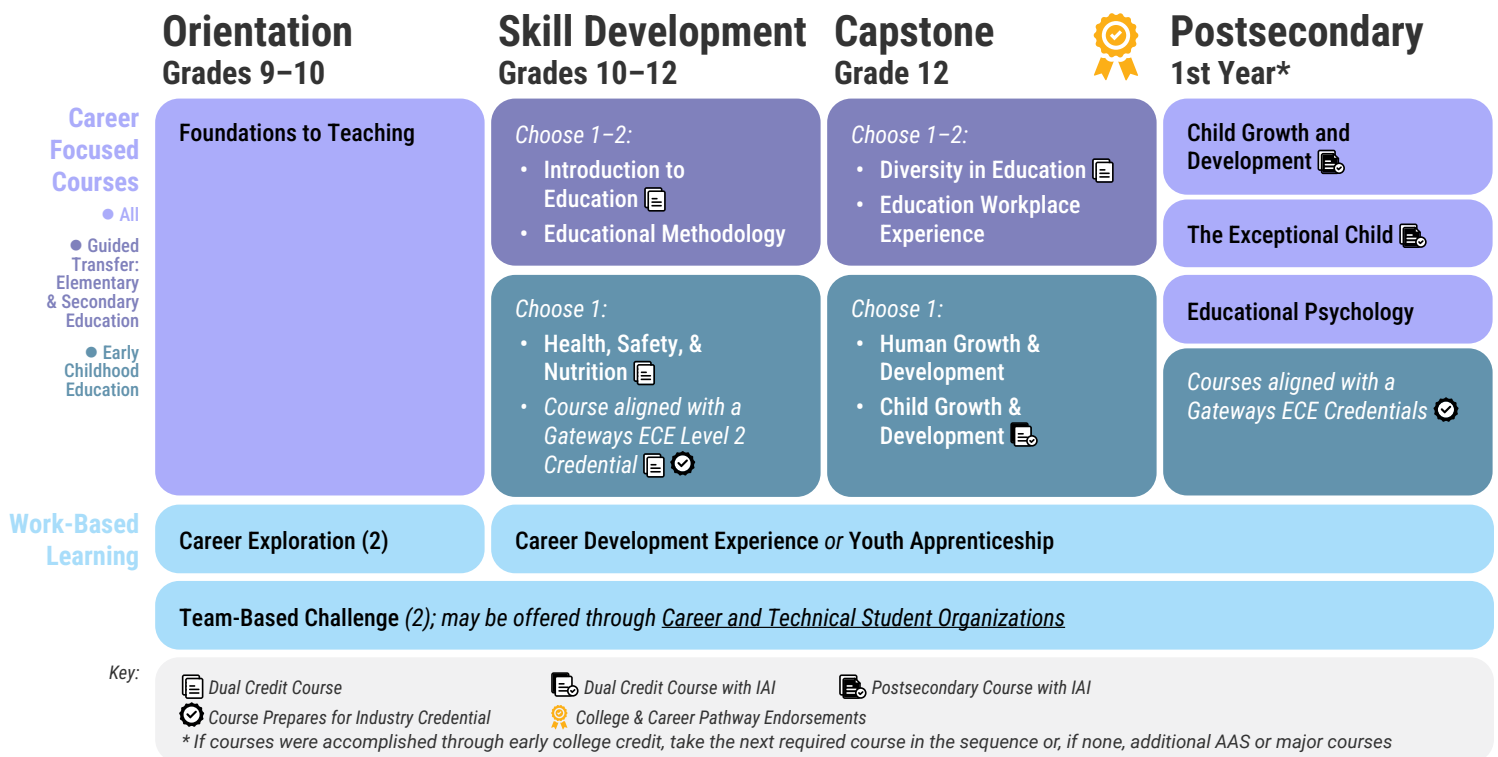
Orientation
Grades 9–10

Skill Development
Grades 10–12

Capstone
Grade 12

Postsecondary
1st Year*

Career Focused Courses
All
Guided Transfer: Elementary & Secondary Education
Early Childhood Education

Foundations to Teaching

Choose 1–2:
• Introduction to Education
• Educational Methodology

Choose 1–2:
• Diversity in Education
• Education Workplace Experience

Child Growth and Development

The Exceptional Child

Educational Psychology

Choose 1:
• Health, Safety, & Nutrition
• Course aligned with a Gateways ECE Level 2 Credential

Choose 1:
• Human Growth & Development
• Child Growth & Development

Courses aligned with a Gateways ECE Credentials

Work-Based Learning

Career Exploration (2)

Career Development Experience or Youth Apprenticeship

Team-Based Challenge (2); may be offered through Career and Technical Student Organizations

Key:
Dual Credit Course
Dual Credit Course with IAI
Postsecondary Course with IAI
Course Prepares for Industry Credential
College & Career Pathway Endorsements
* If courses were accomplished through early college credit, take the next required course in the sequence or, if none, additional AAS or major courses